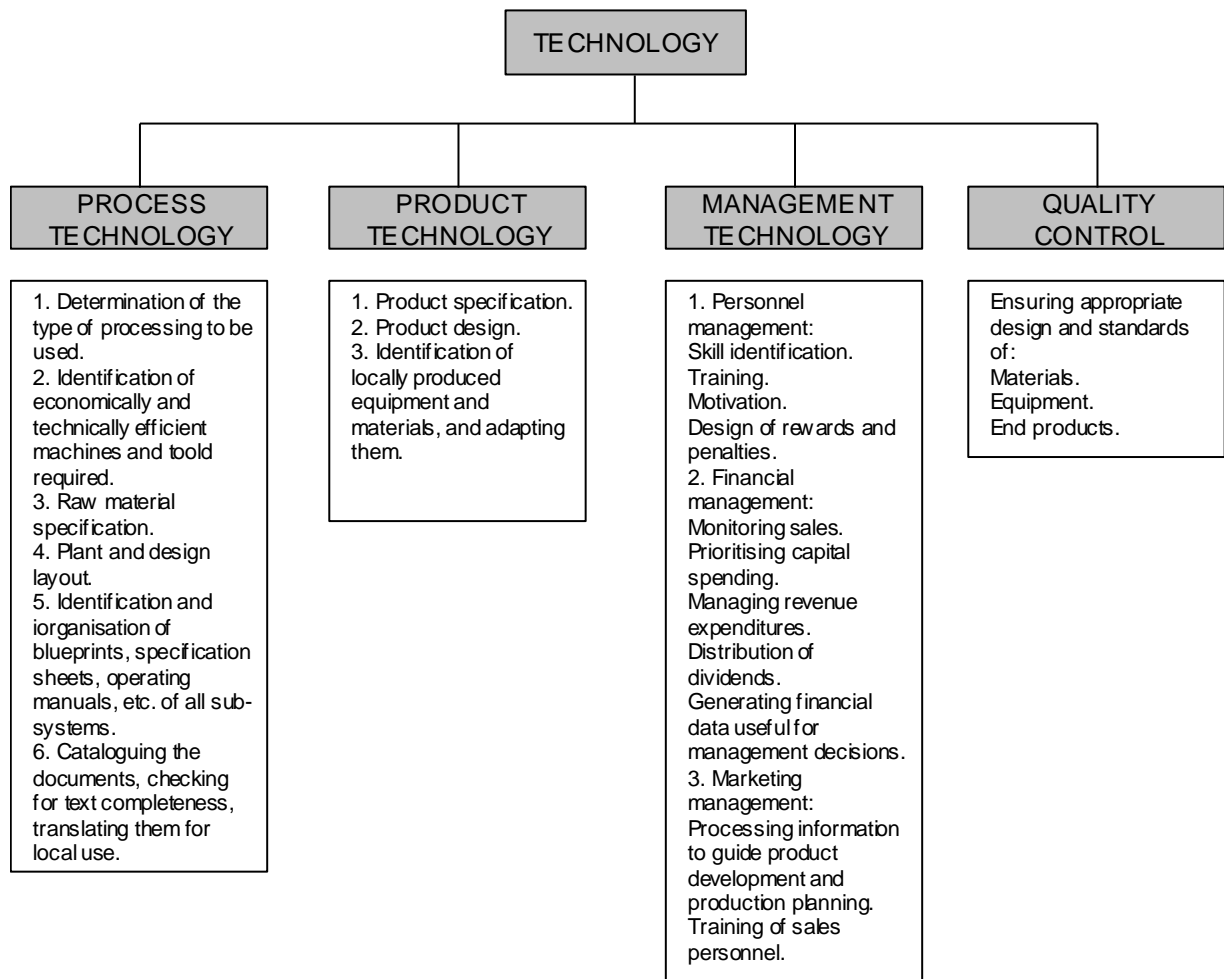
TECHNOLOGY

PROCESS TECHNOLOGY

PRODUCT TECHNOLOGY

MANAGEMENT TECHNOLOGY

QUALITY CONTROL

1. Determination of the type of processing to be used.
2. Identification of economically and technically efficient machines and toold required.
3. Raw material specification.
4. Plant and design layout.
5. Identification and iorganisation of blueprints, specification sheets, operating manuals, etc. of all subsystems.
6. Cataloguing the documents, checking for text completeness, translating them for local use.

1. Product specification.
2. Product design.
3. Identification of locally produced equipment and materials, and adapting them.

1. Personnel management:
Skill identification.
Training.
Motivation.
Design of rewards and penalties.
2. Financial management:
Monitoring sales.
Prioritising capital spending.
Managing revenue expenditures.
Distribution of dividends.
Generating financial data useful for management decisions.
3. Marketing management:
Processing information to guide product development and production planning.
Training of sales personnel.

Ensuring appropriate design and standards of:
Materials.
Equipment.
End products.